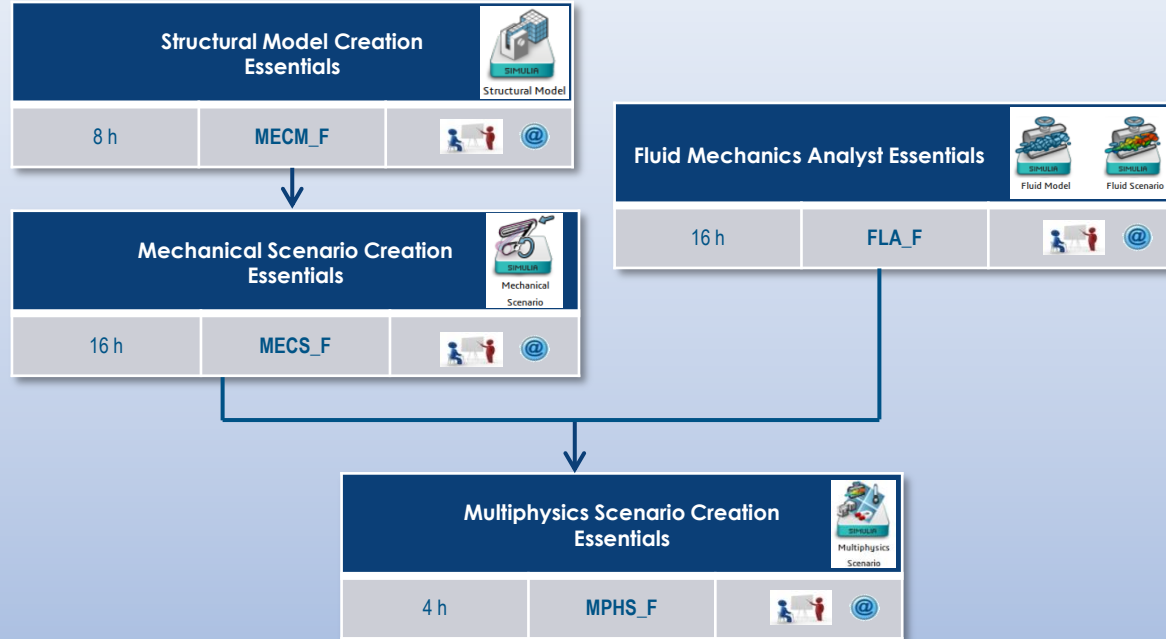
Structural Model Creation Essentials

SIMULIA
Structural Model

| 8 h | MECM_F | @ |
|---|---|---|

Fluid Mechanics Analyst Essentials

SIMULIA
Fluid Model

SIMULIA
Fluid Scenario

| 16 h | FLA_F | @ |
|---|---|---|

Mechanical Scenario Creation Essentials

SIMULIA
Mechanical Scenario

| 16 h | MECS_F | @ |
|---|---|---|

Multiphysics Scenario Creation Essentials

SIMULIA
Multiphysics Scenario

| 4 h | MPHS_F | @ |
|---|---|---|